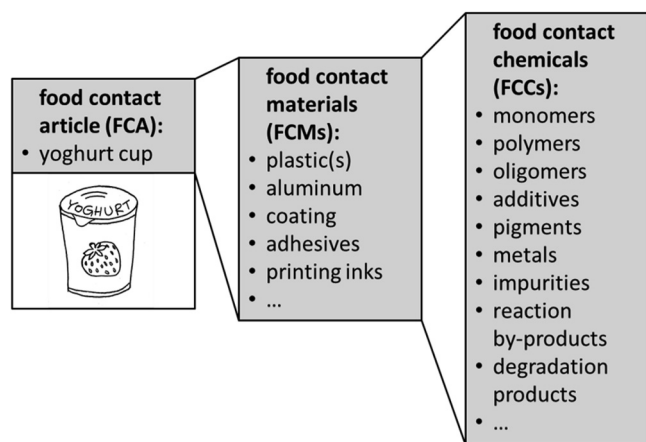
food contact article (FCA):
• yoghurt cup

YOGHURT

food contact materials (FCMs):
• plastic(s)
• aluminum
• coating
• adhesives
• printing inks
• …

food contact chemicals (FCCs):
• monomers
• polymers
• oligomers
• additives
• pigments
• metals
• impurities
• reaction by-products
• degradation products
• …